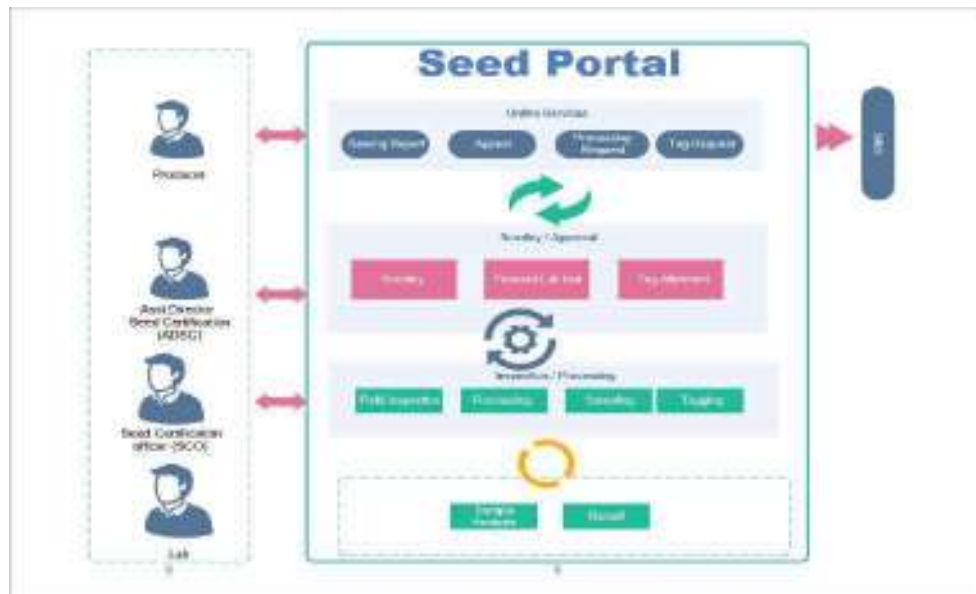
Seed Portal

Online Services

Sowing Report

Appeal

Processing Request

Tag Request

Producer

Scrutiny / Approval

Scrutiny

Forward Lab test

Tag Allotment

Asst Director Seed Certification (ADSC)

Inspection / Processing

Field Inspection

Processing

Sampling

Tagging

Seed Certification officer (SCO)

Sample Analysis

Result

Lab

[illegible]